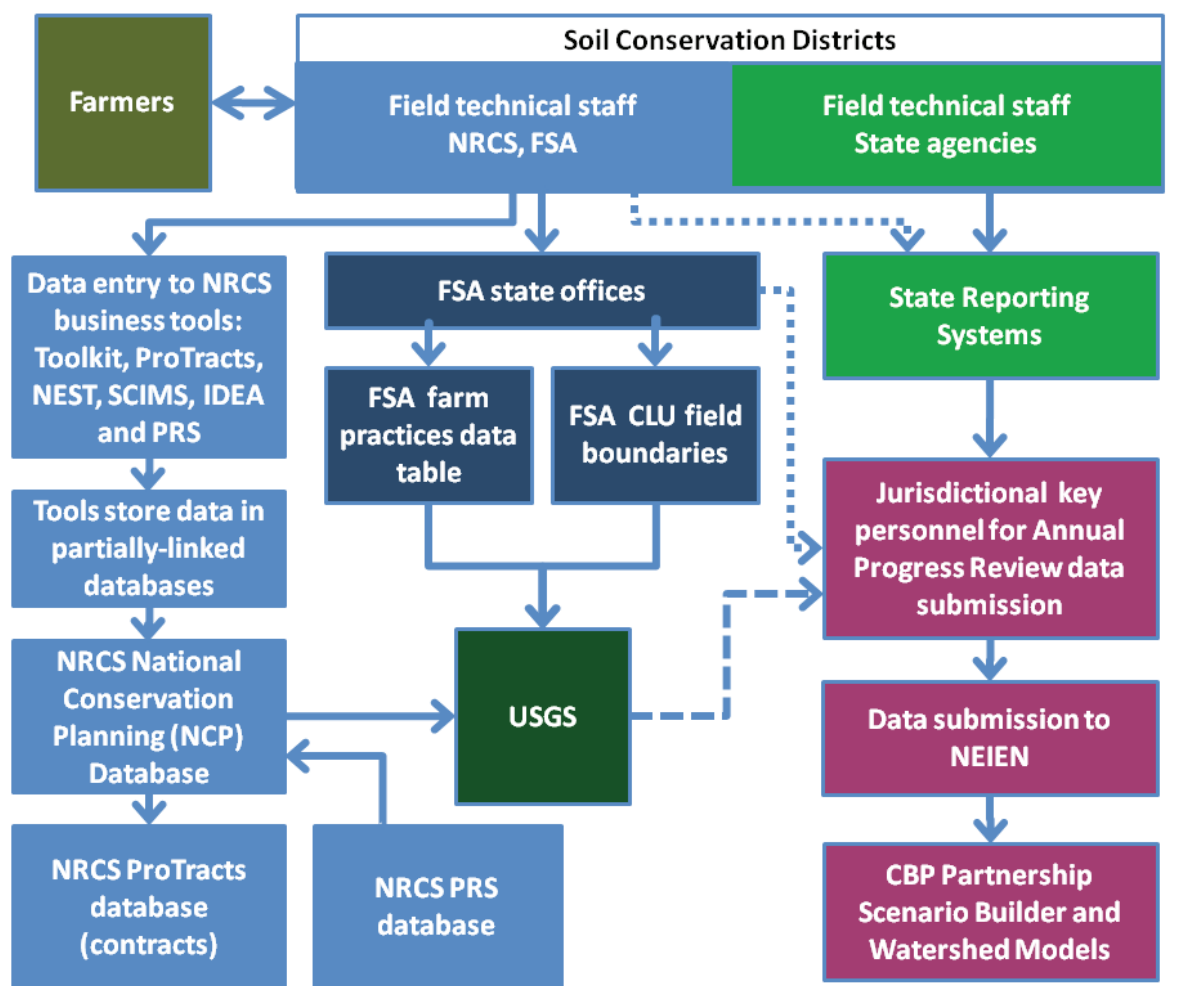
Soil Conservation Districts

Farmers

Field technical staff NRCS, FSA

Field technical staff State agencies

Data entry to NRCS business tools: Toolkit, ProTracts, NEST, SCIMS, IDEA and PRS

FSA state offices

State Reporting Systems

FSA farm practices data table

FSA CLU field boundaries

Tools store data in partially-linked databases

Jurisdictional key personnel for Annual Progress Review data submission

NRCS National Conservation Planning (NCP) Database

USGS

Data submission to NEIEN

NRCS ProTracts database (contracts)

NRCS PRS database

CBP Partnership Scenario Builder and Watershed Models